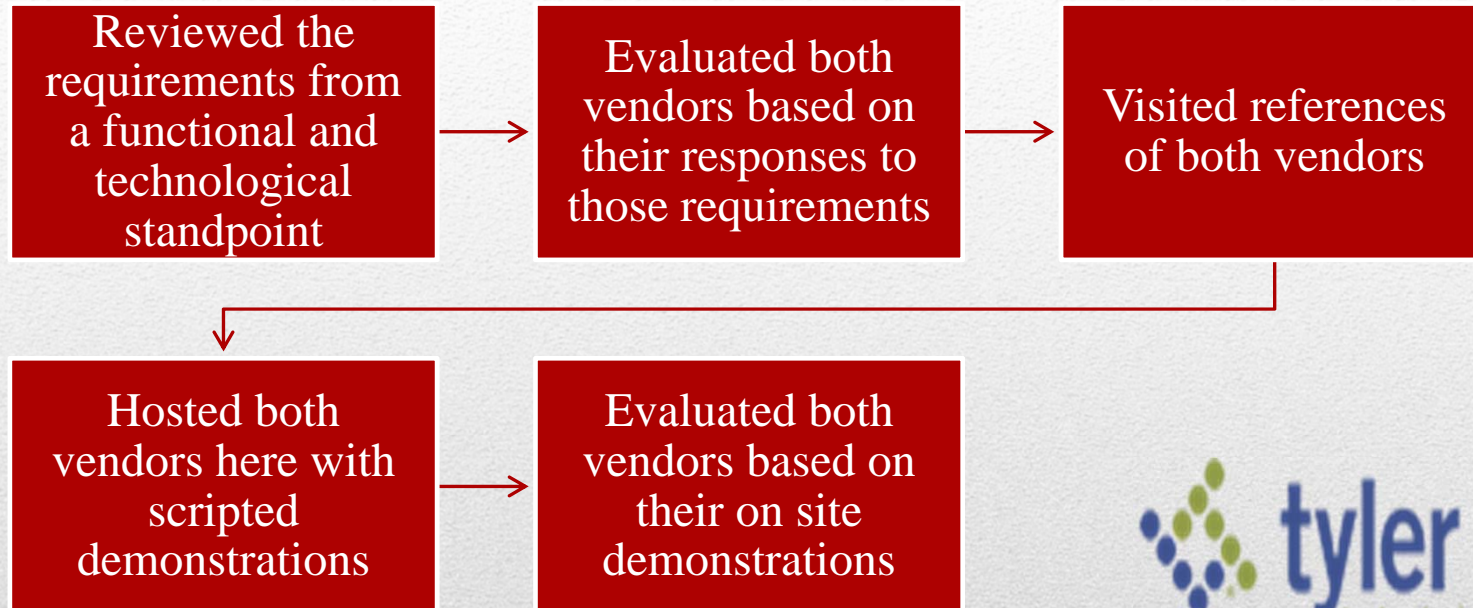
Reviewed the requirements from a functional and technological standpoint

Evaluated both vendors based on their responses to those requirements

Visited references of both vendors

Hosted both vendors here with scripted demonstrations

Evaluated both vendors based on their on site demonstrations

tyler